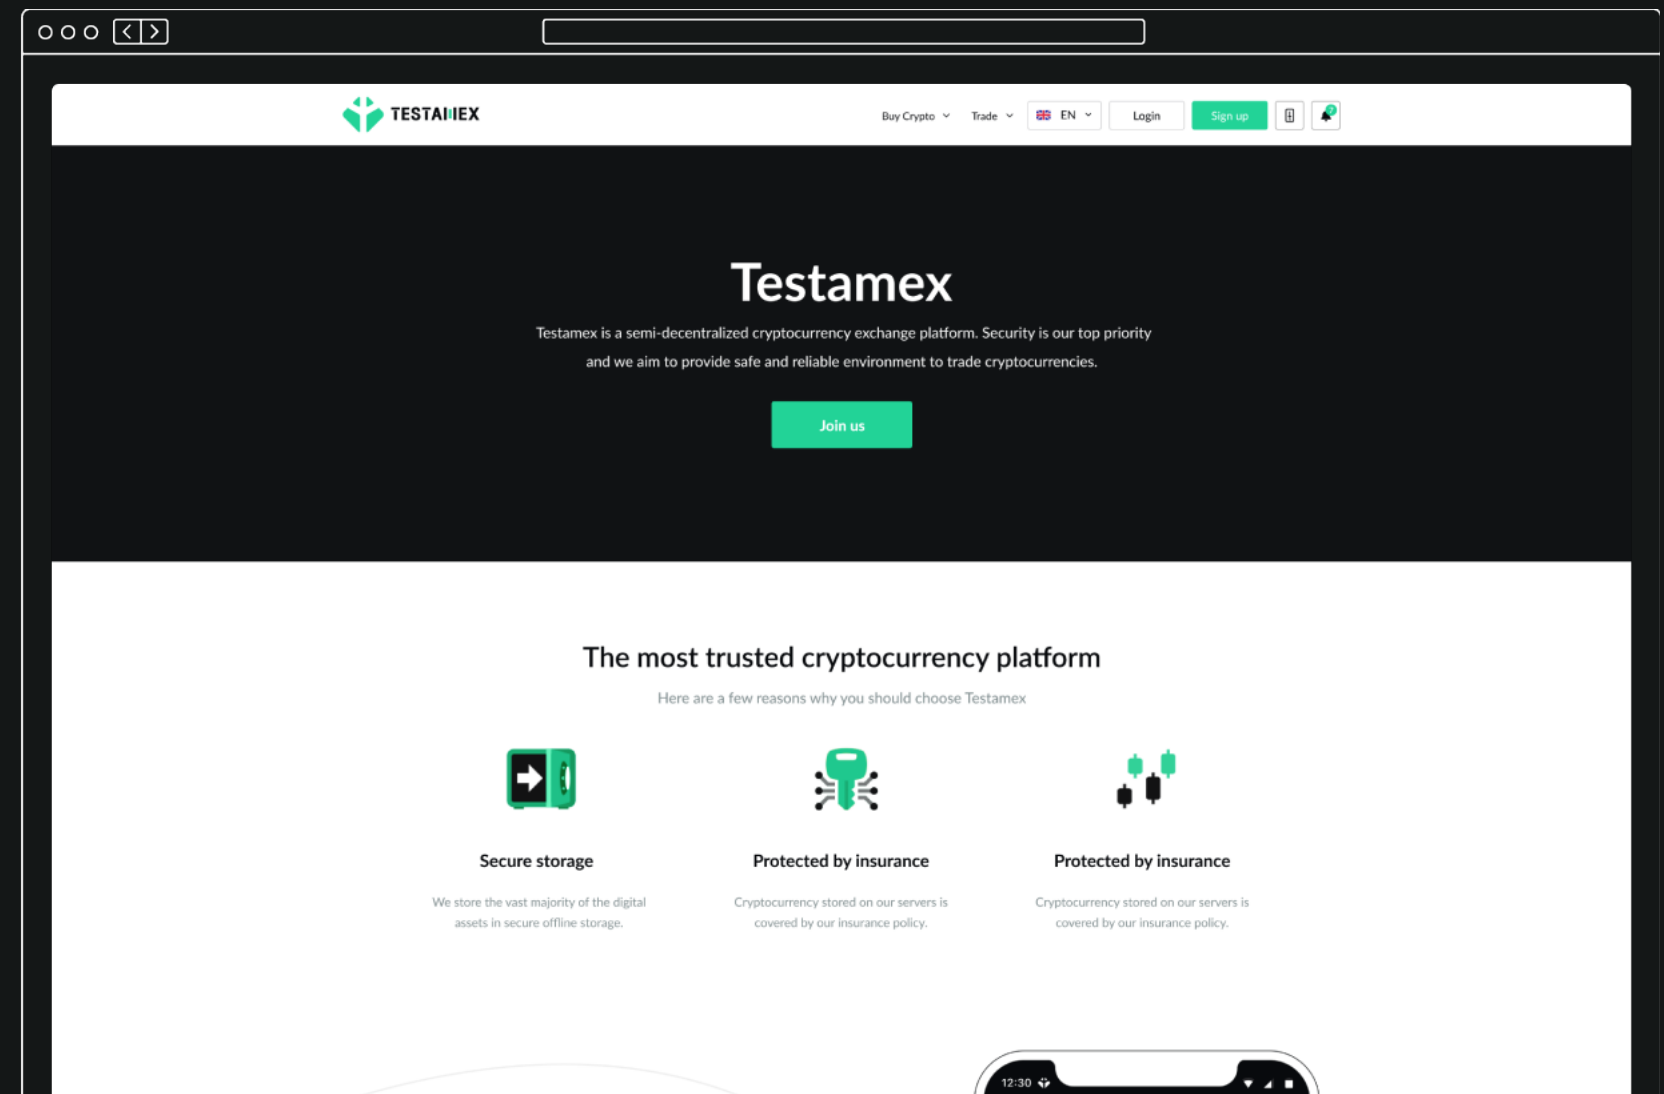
TESTAMEX

Buy Crypto Trade EN Login Sign up

Testamex

Testamex is a semi-decentralized cryptocurrency exchange platform. Security is our top priority and we aim to provide safe and reliable environment to trade cryptocurrencies.

Join us

The most trusted cryptocurrency platform

Here are a few reasons why you should choose Testamex

Secure storage

We store the vast majority of the digital assets in secure offline storage.

Protected by insurance

Cryptocurrency stored on our servers is covered by our insurance policy.

Protected by insurance

Cryptocurrency stored on our servers is covered by our insurance policy.

12:30